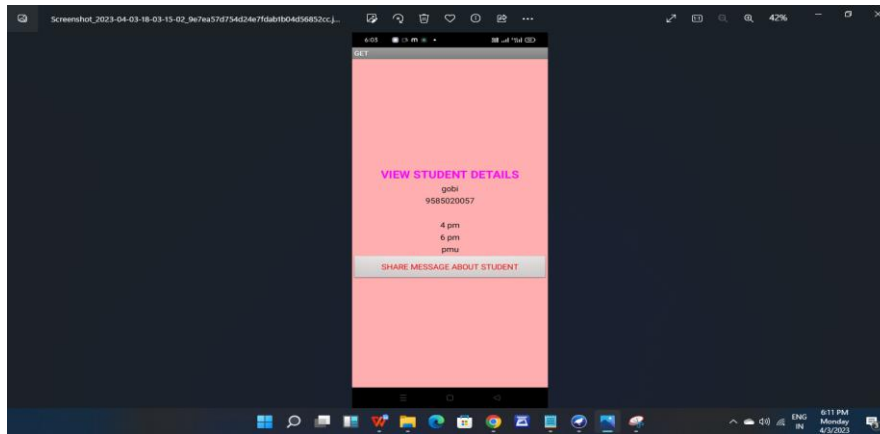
Screenshot_2023-04-03-18-03-15-02_9e7ea57d754d24e7fdab1b04d56852cc.j...

42%

6:03

GET

VIEW STUDENT DETAILS

gobi

9585020057

4 pm

6 pm

pmu

SHARE MESSAGE ABOUT STUDENT

ENG
IN

6:11 PM
Monday
4/3/2023